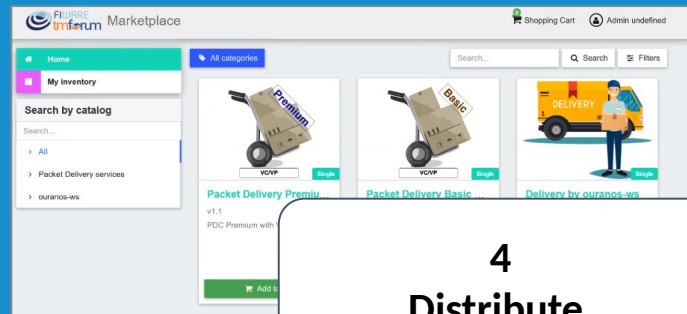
FIWARE tmforum Marketplace

Shopping Cart

Admin undefined

Home

My inventory

Search by catalog

Search...

All

Packet Delivery services

ouranos-ws

All categories

Search...

Search

Filters

Premium

VC/VP

Single

Packet Delivery Premiu...

v1.1

PDC Premium with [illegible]

Add to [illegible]

Basic

VC/VP

Single

Packet Delivery Basic ...

DELIVERY

Single

Delivery by ouranos-ws

4

Distribute